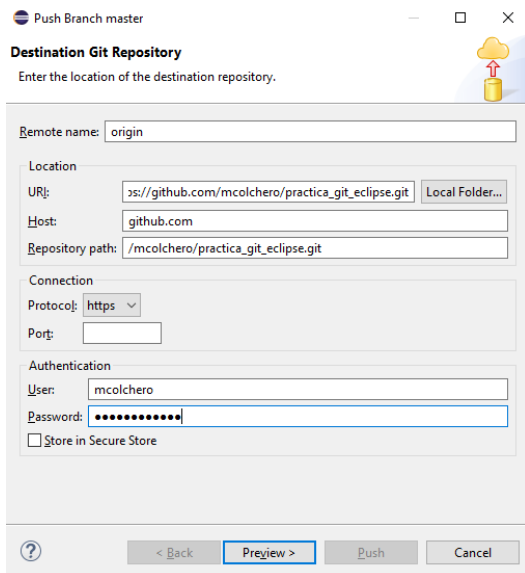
Push Branch master

Destination Git Repository

Enter the location of the destination repository.

Remote name: origin

Location

URI: os://github.com/mcolchero/practica_git_eclipse.git

Local Folder...

Host: github.com

Repository path: /mcolchero/practica_git_eclipse.git

Connection

Protocol: https

Port:

Authentication

User: mcolchero

Password: ●●●●●●●●●●●●

Store in Secure Store

?

< Back

Preview >

Push

Cancel